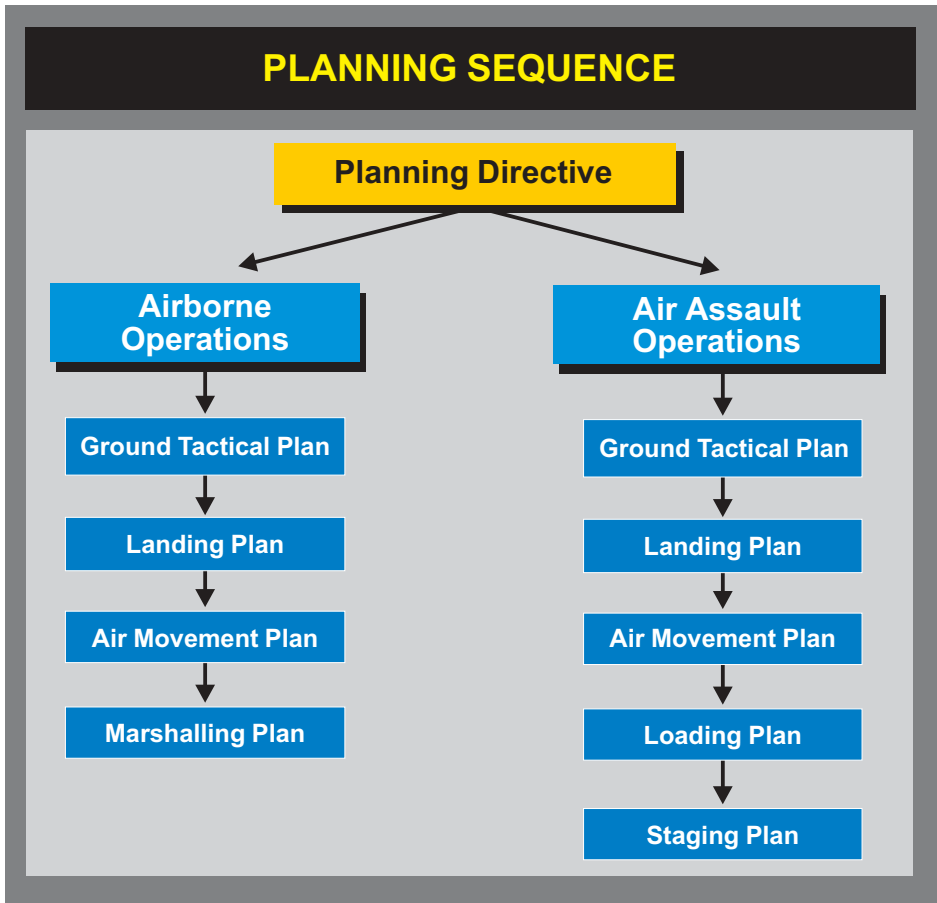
PLANNING SEQUENCE

Planning Directive

Airborne Operations

Ground Tactical Plan

Landing Plan

Air Movement Plan

Marshalling Plan

Air Assault Operations

Ground Tactical Plan

Landing Plan

Air Movement Plan

Loading Plan

Staging Plan